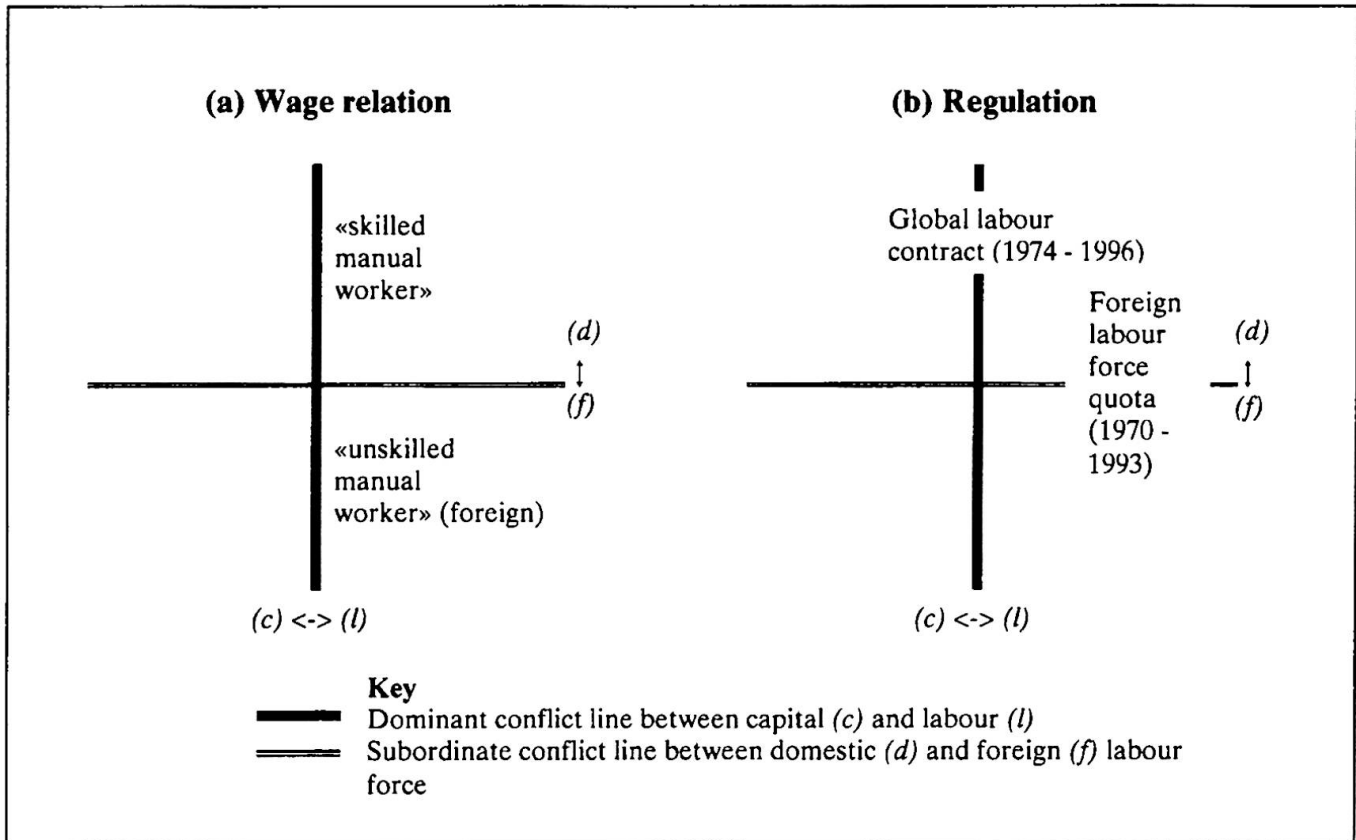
(a) Wage relation

«skilled manual worker»

(d)

(f)

«unskilled manual worker» (foreign)

(c) <-> (l)

(b) Regulation

Global labour contract (1974 - 1996)

Foreign labour force quota (1970 - 1993)

(d)

(f)

(c) <-> (l)

Key

Dominant conflict line between capital (c) and labour (l)

Subordinate conflict line between domestic (d) and foreign (f) labour force